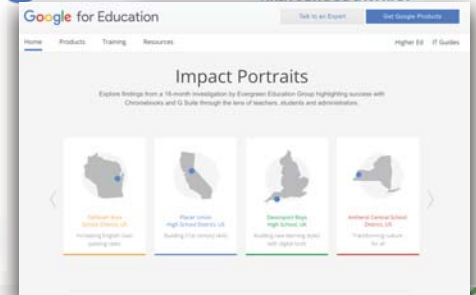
Google for Education

Talk to an Expert

Get Google Products

Home

Products

Training

Resources

Higher Ed

IT Guides

Impact Portraits

Explore findings from a 16-month investigation by Evergreen Education Group highlighting success with Chromebooks and G Suite through the lens of teachers, students and administrators.

Oshkosh Area School District, US

Increasing English class passing rates

Placer Union High School District, US

Building 21st century skills

Davenport Boys High School, UK

Building new learning styles with digital tools

Amherst Central School District, US

Transforming culture for all